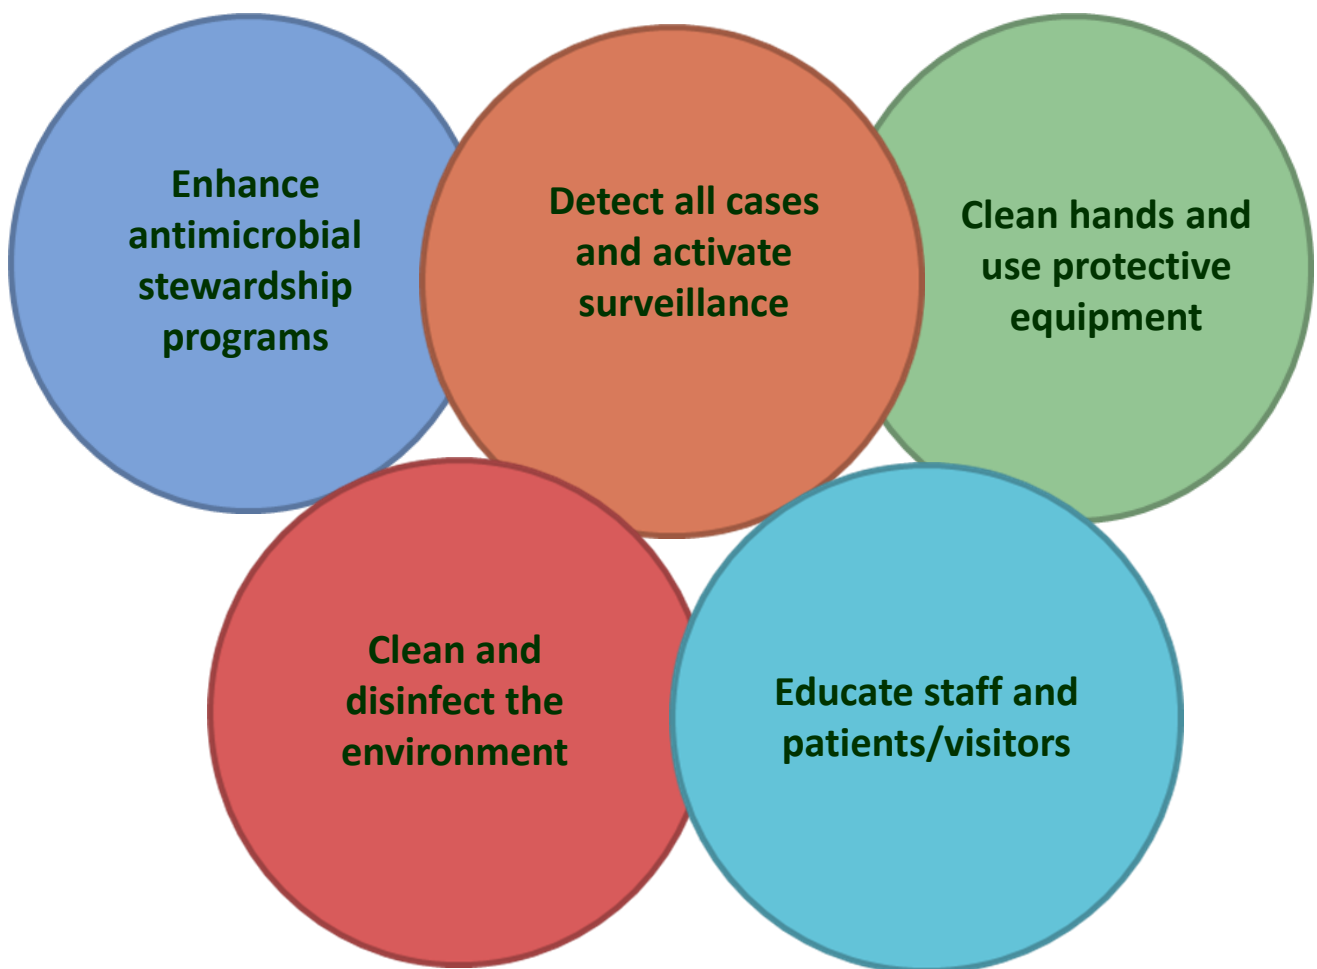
Enhance antimicrobial stewardship programs

Detect all cases and activate surveillance

Clean hands and use protective equipment

Clean and disinfect the environment

Educate staff and patients/visitors